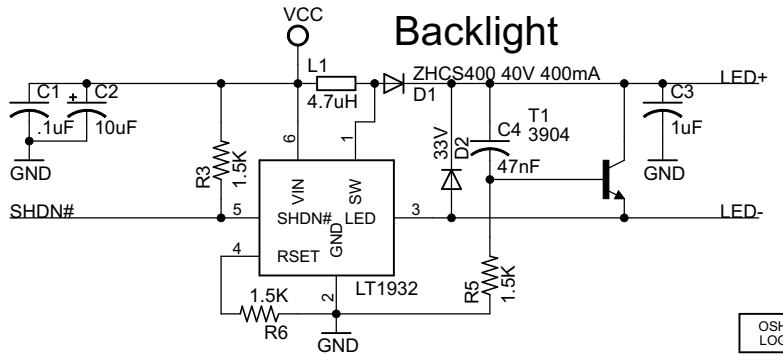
VCC

Backlight

L1
4.7uH

ZHCS400 40V 400mA
D1

LED+

C1
.1uF

+
C2
10uF

GND

R3
1.5K

6

1

VIN

SW

C4
47nF

T1
3904

33V
D2

C3
1uF

GND

SHDN#

5

SHDN#

LED

3

LED-

GND

4

RSET

LT1932

R5
1.5K

1.5K
R6

2

GND

OSH
LOG